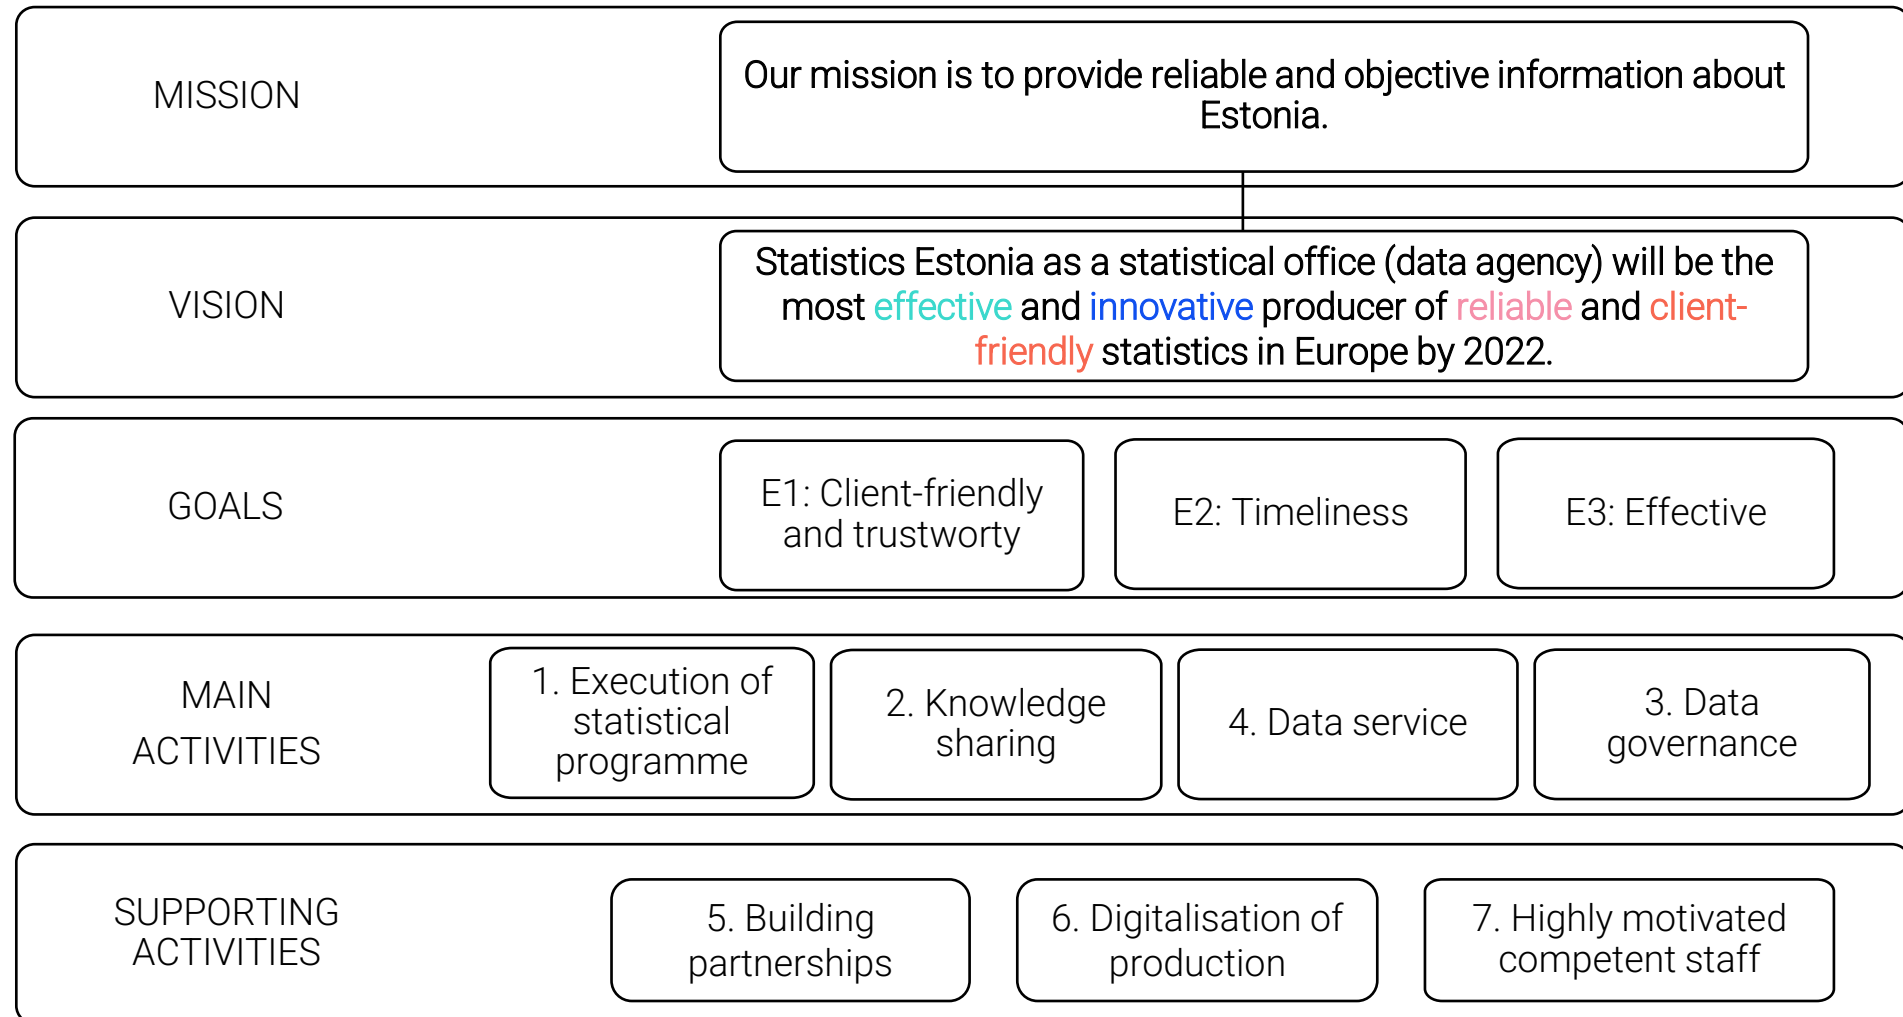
MISSION

Our mission is to provide reliable and objective information about Estonia.

VISION

Statistics Estonia as a statistical office (data agency) will be the most effective and innovative producer of reliable and client-friendly statistics in Europe by 2022.

GOALS

E1: Client-friendly and trustworty

E2: Timeliness

E3: Effective

MAIN ACTIVITIES

1. Execution of statistical programme

2. Knowledge sharing

4. Data service

3. Data governance

SUPPORTING ACTIVITIES

5. Building partnerships

6. Digitalisation of production

7. Highly motivated competent staff